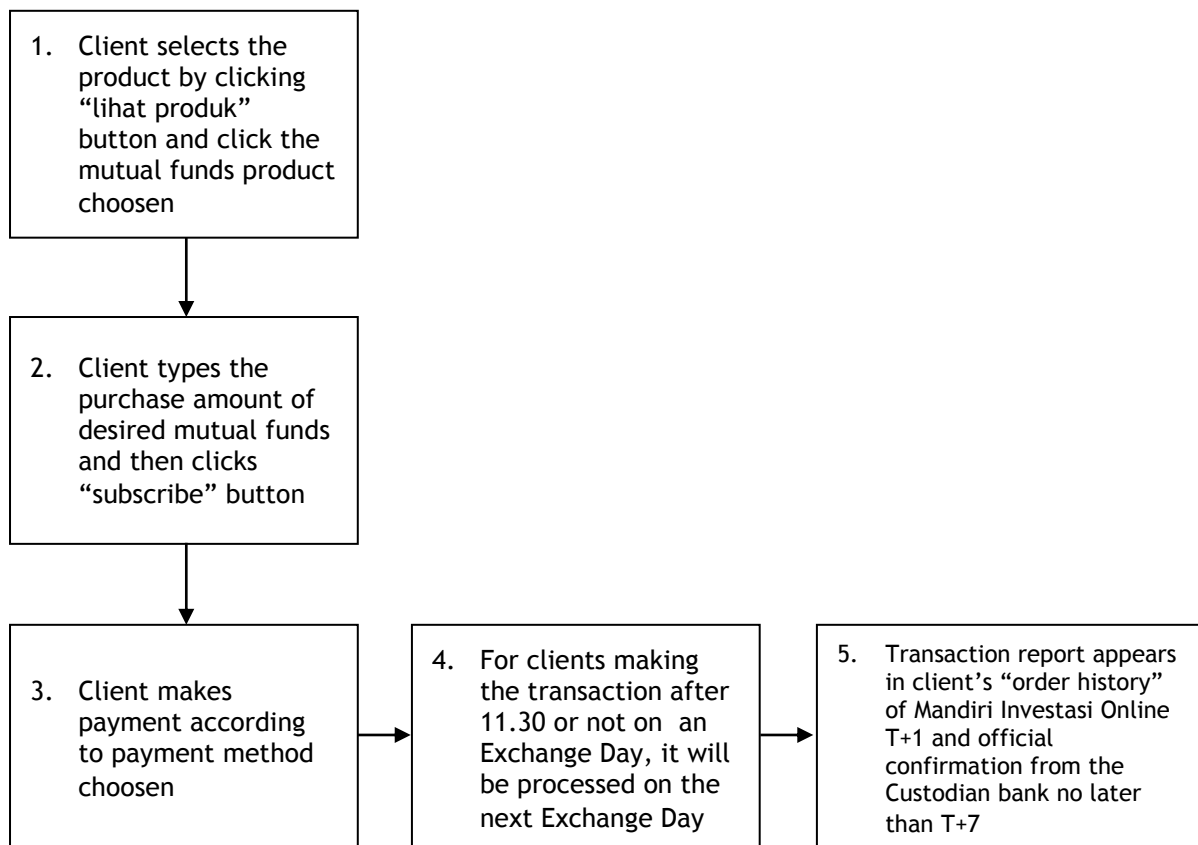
1. Client selects the product by clicking “lihat produk” button and click the mutual funds product choosen

2. Client types the purchase amount of desired mutual funds and then clicks “subscribe” button

3. Client makes payment according to payment method choosen

4. For clients making the transaction after 11.30 or not on an Exchange Day, it will be processed on the next Exchange Day

5. Transaction report appears in client’s “order history” of Mandiri Investasi Online T+1 and official confirmation from the Custodian bank no later than T+7